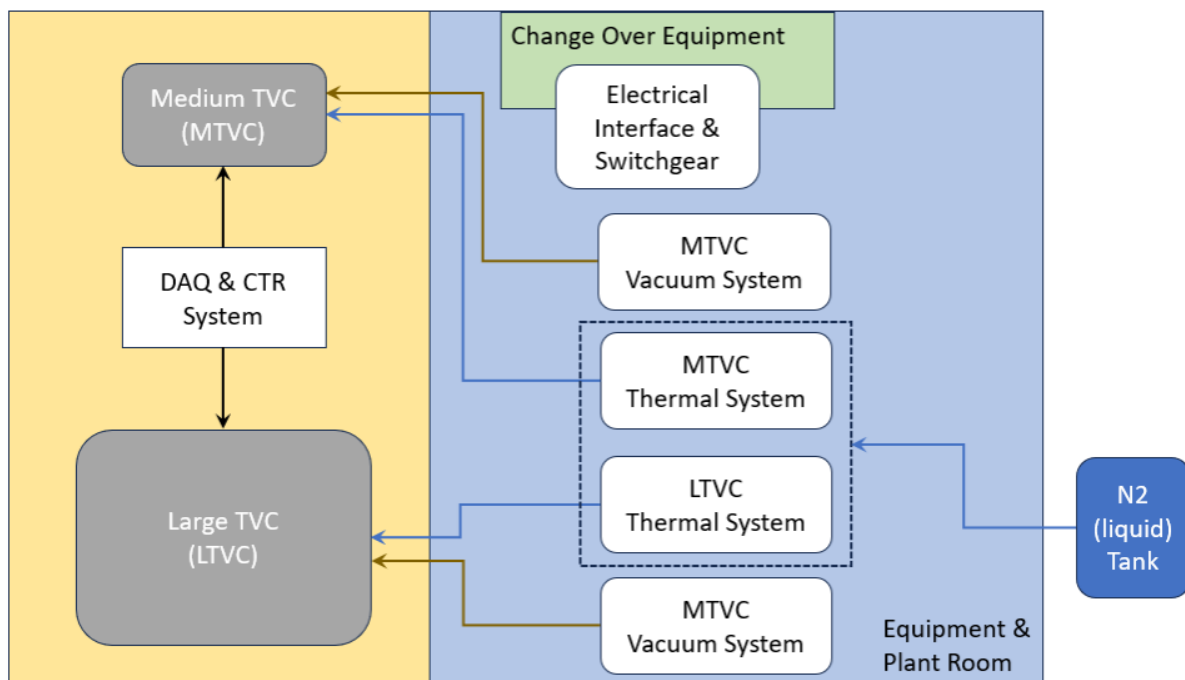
Change Over Equipment

Medium TVC (MTVC)

Electrical Interface & Switchgear

MTVC Vacuum System

DAQ & CTR System

MTVC Thermal System

LTVC Thermal System

N2 (liquid) Tank

Large TVC (LTVC)

MTVC Vacuum System

Equipment & Plant Room